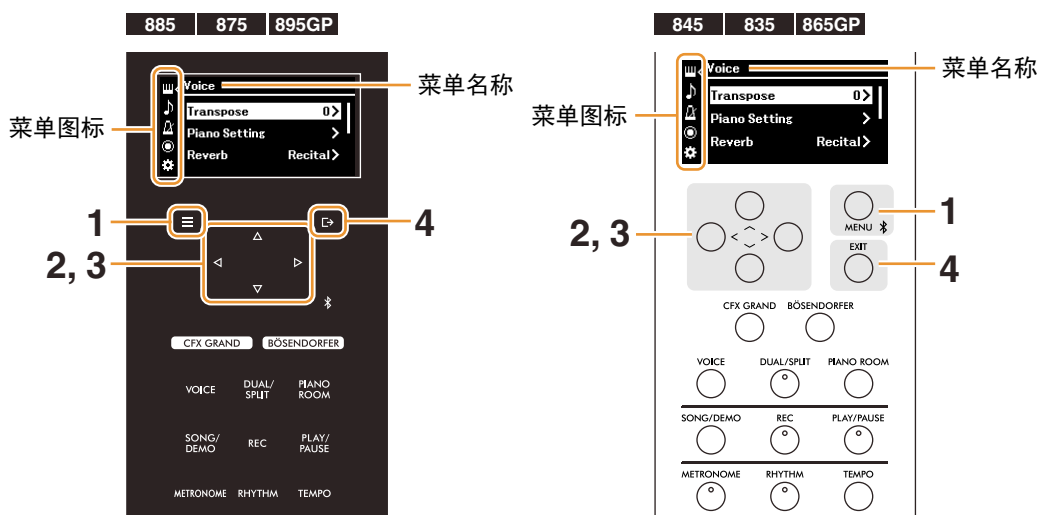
885 | 875 | 895GP

Voice
Transpose 0>
Piano Setting >
Reverb Recital>

菜单名称
菜单图标

1
2, 3
4

CFX GRAND
BÖSENDORFER
VOICE
DUAL/SPLIT
PIANO ROOM
SONG/DEMO
REC
PLAY/PAUSE
METRONOME
RHYTHM
TEMPO

845 | 835 | 865GP

Voice
Transpose 0>
Piano Setting >
Reverb Recital>

菜单名称
菜单图标

1
2, 3
4

MENU
EXIT
CFX GRAND
BÖSENDORFER
VOICE
DUAL/SPLIT
PIANO ROOM
SONG/DEMO
REC
PLAY/PAUSE
METRONOME
RHYTHM
TEMPO